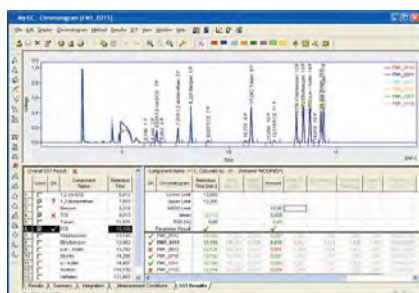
MySCC - Chromatogram [PM1_0211]

File Edit Display Chromatogram Method Results SST View Window Help

PM1_0210
PM1_0211
PM1_0212
PM1_0213

Time

PM1_0

Overall SST Result

| Level | OK | Component Name | Retention Time |
|---|---|---|---|
| | | 1,2-DCE | 5,612 |
| | | 1,2-Dichlorethan | 7,001 |
| | | Benzol | 8,314 |
| | ✗ | TCE | 9,015 |
| | | Toluol | 11,859 |
| | ✓ | PCE | 12,158 |
| | | Chlorbenzol | 13,131 |
| | | Ethylbenzol | 13,482 |
| | | m,p - Xylol | 13,792 |
| | | Styrol | 14,258 |
| | | o - Xylol | 14,461 |
| | | Bromoform | 15,059 |
| | | Isopropylbenzol | 15,893 |

Component Name | Calculate As | Standard "MCDPIEP"

| OK | Chromatogram | Retention Time (min) | | | Amount |
|---|---|---|---|---|---|
| | Lower Limit | 12,000 | | | |
| | Upper Limit | 12,200 | | | |
| | Mean | 12,1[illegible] | | | |
| | RSD (%) | 0,00 | | | |
| | Parameter Result | ✓ | | | ✓ |
| ✓ | PM1_0210 | 12,1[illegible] | | | |
| ✓ | PM1_0211 | 12,1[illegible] | | | |
| ✓ | PM1_0212 | 12,1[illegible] | | | |
| ✓ | PM1_0213 | 12,1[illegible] | | | |
| ✓ | PM1_0214 | 12,1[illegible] | | | |
| ✓ | PM1_0215 | 12,1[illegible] | | | |

Results | Summary | Integration | Measurement Conditions | SST Results